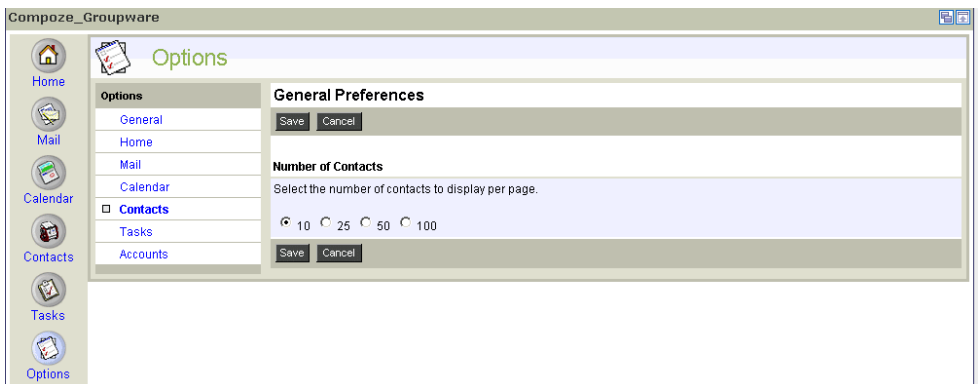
Compoze_Groupware

Home

Mail

Calendar

Contacts

Tasks

Options

Options

Options

General

Home

Mail

Calendar

Contacts

Tasks

Accounts

General Preferences

Save Cancel

Number of Contacts

Select the number of contacts to display per page.

10 25 50 100

Save Cancel